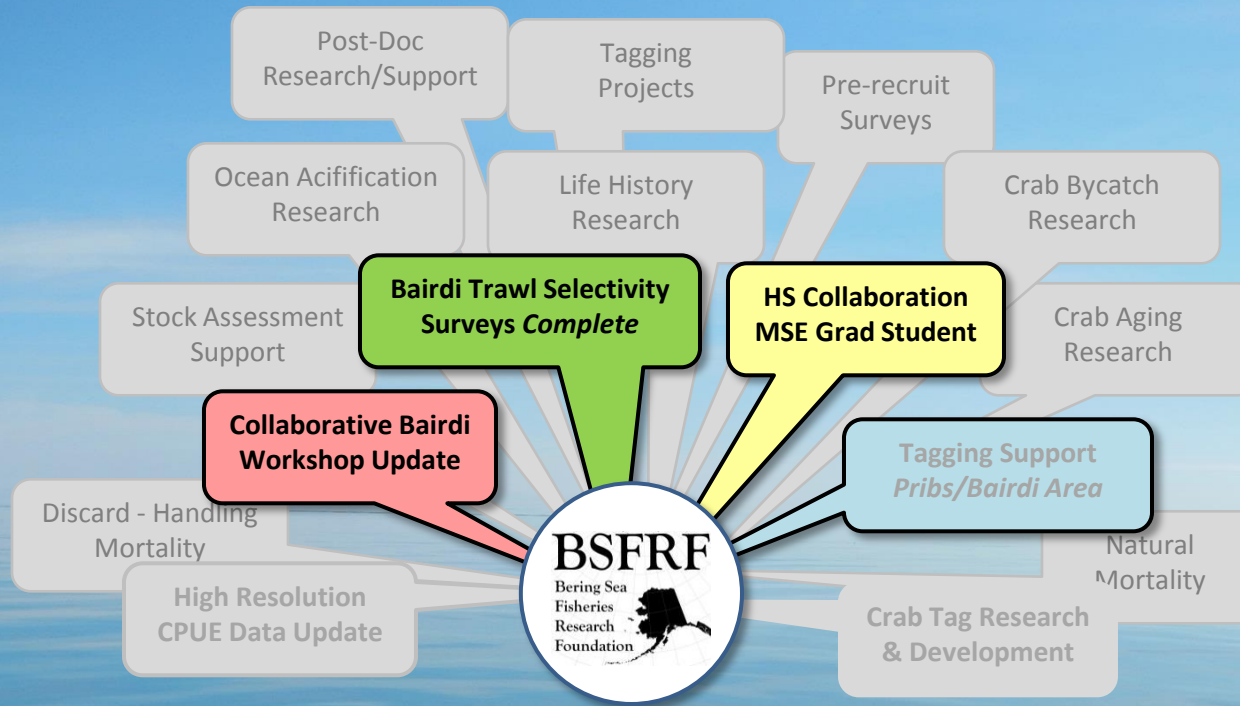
Post-Doc Research/Support

Tagging Projects

Pre-recruit Surveys

Ocean Acifification Research

Life History Research

Crab Bycatch Research

Bairdi Trawl Selectivity Surveys *Complete*

HS Collaboration MSE Grad Student

Stock Assessment Support

Crab Aging Research

Collaborative Bairdi Workshop Update

Tagging Support *Pribs/Bairdi Area*

Discard - Handling Mortality

Natural Mortality

High Resolution CPUE Data Update

Crab Tag Research & Development

BSFRF
Bering Sea Fisheries Research Foundation